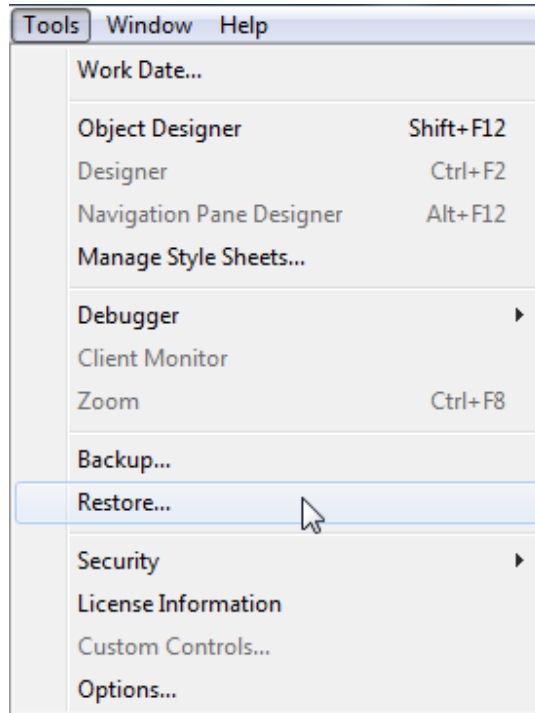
Tools Window Help

Work Date...

Object Designer Shift+F12
Designer Ctrl+F2
Navigation Pane Designer Alt+F12
Manage Style Sheets...

Debugger
Client Monitor
Zoom Ctrl+F8

Backup...
Restore...

Security
License Information
Custom Controls...
Options...